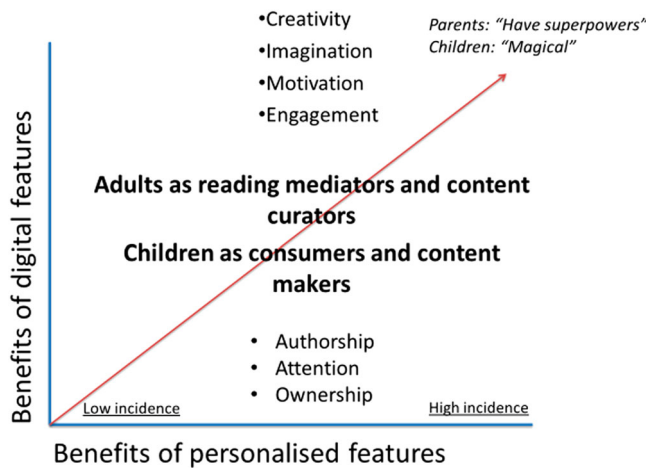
•Creativity
•Imagination
•Motivation
•Engagement

Parents: "Have superpowers"
Children: "Magical"

Benefits of digital features

Adults as reading mediators and content curators

Children as consumers and content makers

• Authorship
• Attention
• Ownership

Low incidence

High incidence

Benefits of personalised features